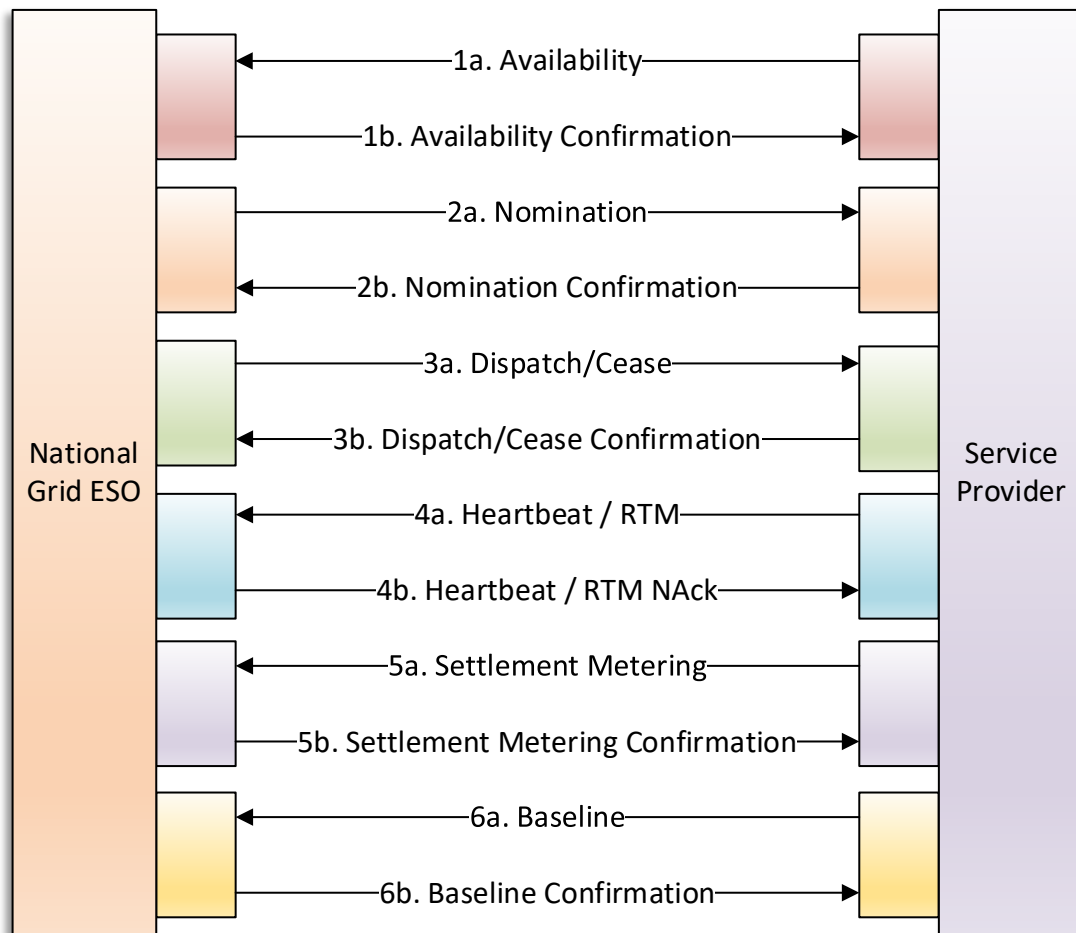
National Grid ESO

1a. Availability

1b. Availability Confirmation

2a. Nomination

2b. Nomination Confirmation

3a. Dispatch/Cease

3b. Dispatch/Cease Confirmation

4a. Heartbeat / RTM

4b. Heartbeat / RTM NAck

5a. Settlement Metering

5b. Settlement Metering Confirmation

6a. Baseline

6b. Baseline Confirmation

Service Provider